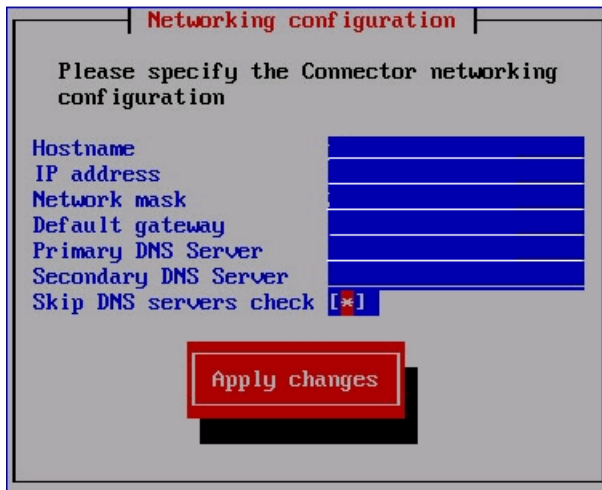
Networking configuration

Please specify the Connector networking configuration

Hostname
IP address
Network mask
Default gateway
Primary DNS Server
Secondary DNS Server
Skip DNS servers check [*]

Apply changes